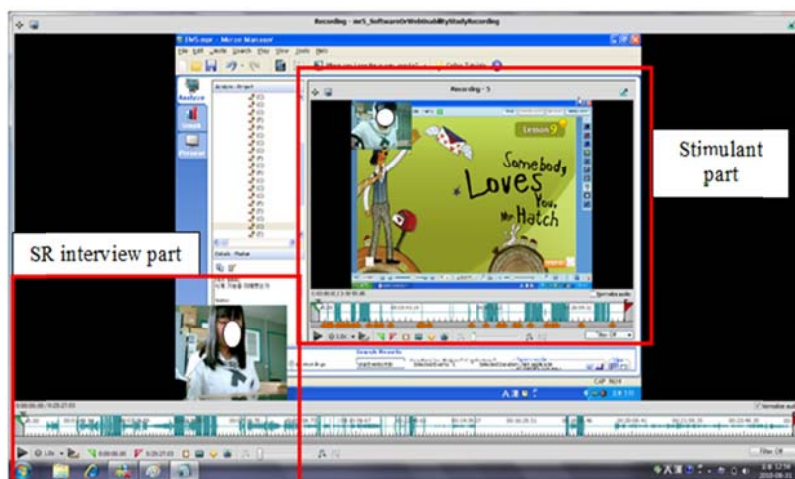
Recording - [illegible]

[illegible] - Micro Manager

File Edit Mode Search Play View Tools Help

Analyze

Recording - 5

Lesson 9

Somebody Loves You, Mr. Hatch

Stimulant part

SR interview part

Normalize audio

Filter Off

Search Results

Normalize audio

Filter Off